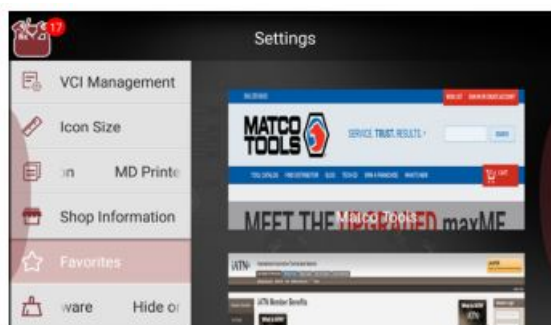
17

Settings

VCI Management

Icon Size

on MD Printe

Shop Information

Favorites

ware Hide or

MATCO TOOLS

SERVICE. TRUST. RESULTS.

MEET THE UPGRADED maxME

Matco Tools

iATN

iATN Member Benefits